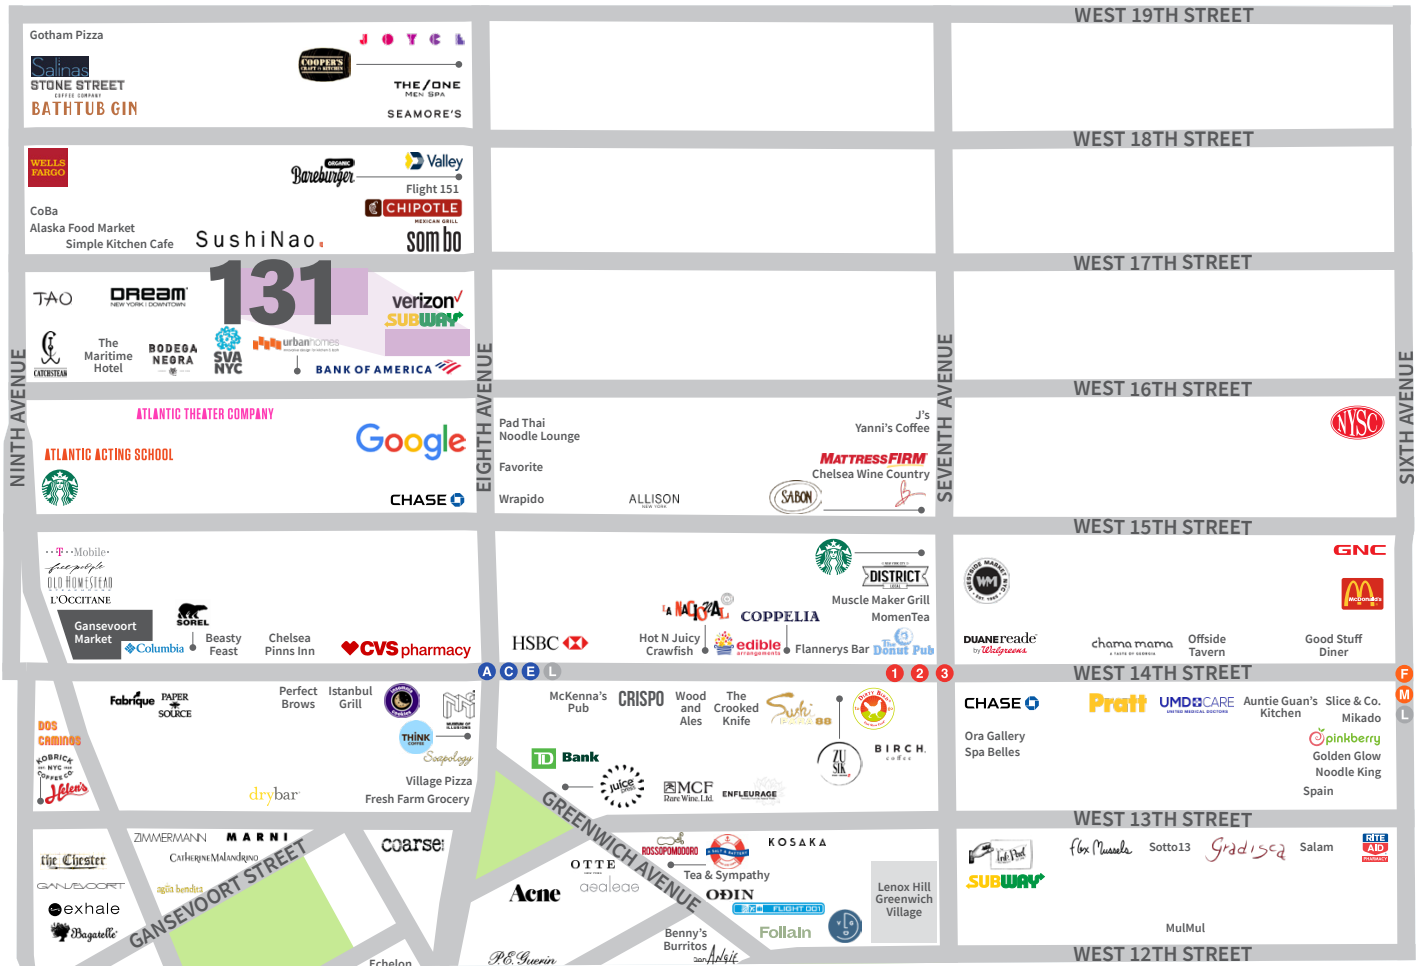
WEST 19TH STREET

Gotham Pizza
Salinas
STONE STREET
BATHTUB GIN
COOPER'S
JOYCE
THE/ONE MEN SPA
SEAMORE'S

WEST 18TH STREET

WELLS FARGO
Bareburger
Valley
Flight 151
CHIPOTLE
CoBa
Alaska Food Market
Simple Kitchen Cafe
SushiNao
sombo

WEST 17TH STREET

TAO
DREAM NEW YORK | DOWNTOWN
131
verizon
SUBWAY
CATCHSTEAK
The Maritime Hotel
BODEGA NEGRA
SVA NYC
urbanhomes
BANK OF AMERICA

WEST 16TH STREET

NINTH AVENUE
EIGHTH AVENUE
SEVENTH AVENUE
SIXTH AVENUE

ATLANTIC THEATER COMPANY
ATLANTIC ACTING SCHOOL
Google
CHASE
Pad Thai Noodle Lounge
Favorite
Wrapido
ALLISON
J's
Yanni's Coffee
MATTRESSFIRM
Chelsea Wine Country
SABON
NYSC

WEST 15TH STREET

T-Mobile
free people
OLD HOMESTEAD
L'OCCITANE
Gansevoort Market
SOREL
Columbia
Beasty Feast
Chelsea Pinns Inn
CVS pharmacy
DISTRICT
Muscle Maker Grill
MomenTea
HSBC
NAKAZAWA
COPPELIA
Hot N Juicy Crawfish
edible
Flannerys Bar
The Donut Pub
GNC
WM
DUANEreade by Walgreens
chama mama
Offside Tavern
Good Stuff Diner

A C E L
1 2 3
WEST 14TH STREET
F M L

Fabrique
PAPER SOURCE
Perfect Brows
Istanbul Grill
THINK
Soapology
DOS CAMINOS
KOBRICK NYC COFFEE CO.
Helen's
drybar
Village Pizza
Fresh Farm Grocery
McKenna's Pub
CRISPO
Wood and Ales
The Crooked Knife
Sushi
TD Bank
juice press
MCF Rare Wine Ltd.
ENFLEURAGE
ZU SIK
BIRCH coffee
CHASE
Pratt
UMDCARE
Auntie Guan's Kitchen
Slice & Co.
Mikado
Ora Gallery
Spa Belles
pinkberry
Golden Glow
Noodle King
Spain

WEST 13TH STREET

ZIMMERMANN
MARNI
CATHERINE MALANDRINO
GANSEVOORT STREET
the Chester
GANSEVOORT
agua bendita
exhale
Bagatelle
coarse
ROSSOPOMODORO
OTTE
aealeae
Acne
GREENWICH AVENUE
KOSAKA
Tea & Sympathy
ODIN
FLIGHT 001
Follain
Benny's Burritos
Lenox Hill Greenwich Village
P.E. Guerin
Echelon
SUBWAY
Flex Mussels
Sotto13
Gradisca
Salam
RITE AID
MulMul

WEST 12TH STREET